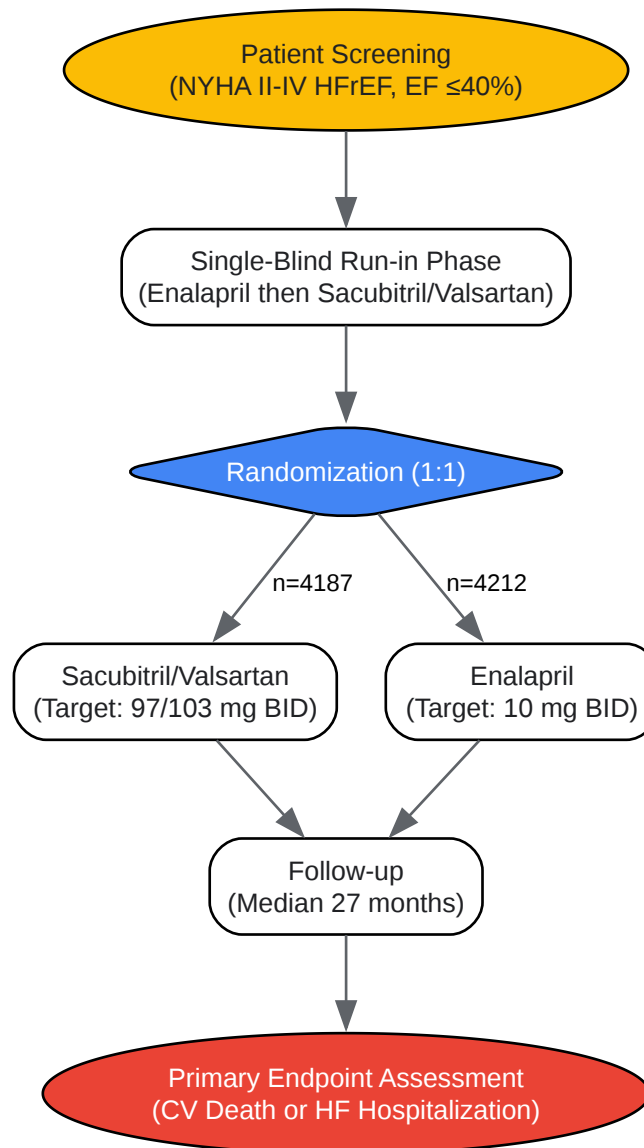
Patient Screening
(NYHA II-IV HFrEF, EF ≤40%)

Single-Blind Run-in Phase
(Enalapril then Sacubitril/Valsartan)

Randomization (1:1)

n=4187

n=4212

Sacubitril/Valsartan
(Target: 97/103 mg BID)

Enalapril
(Target: 10 mg BID)

Follow-up
(Median 27 months)

Primary Endpoint Assessment
(CV Death or HF Hospitalization)